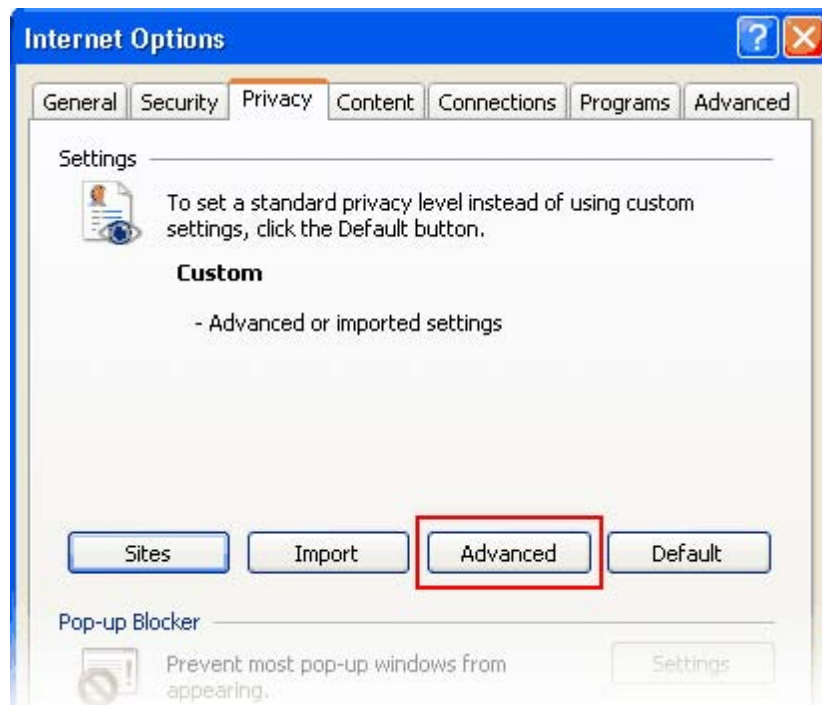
Internet Options

?

General Security Privacy Content Connections Programs Advanced

Settings

To set a standard privacy level instead of using custom settings, click the Default button.

Custom

- Advanced or imported settings

Sites Import Advanced Default

Pop-up Blocker

Prevent most pop-up windows from appearing.

Settings